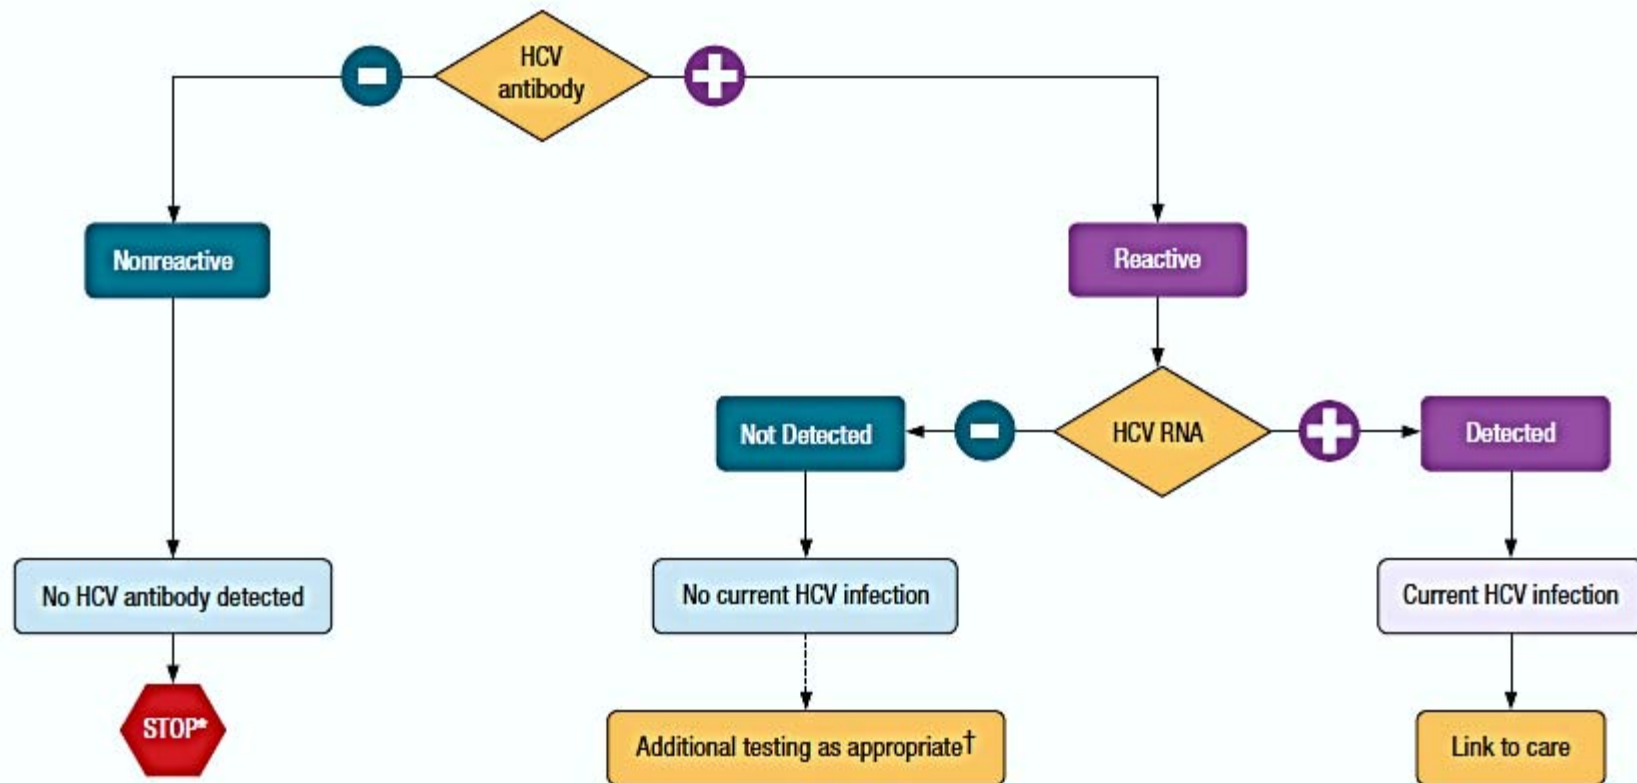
HCV antibody

Nonreactive

Reactive

HCV RNA

Not Detected

Detected

No HCV antibody detected

No current HCV infection

Current HCV infection

STOP*

Additional testing as appropriate†

Link to care